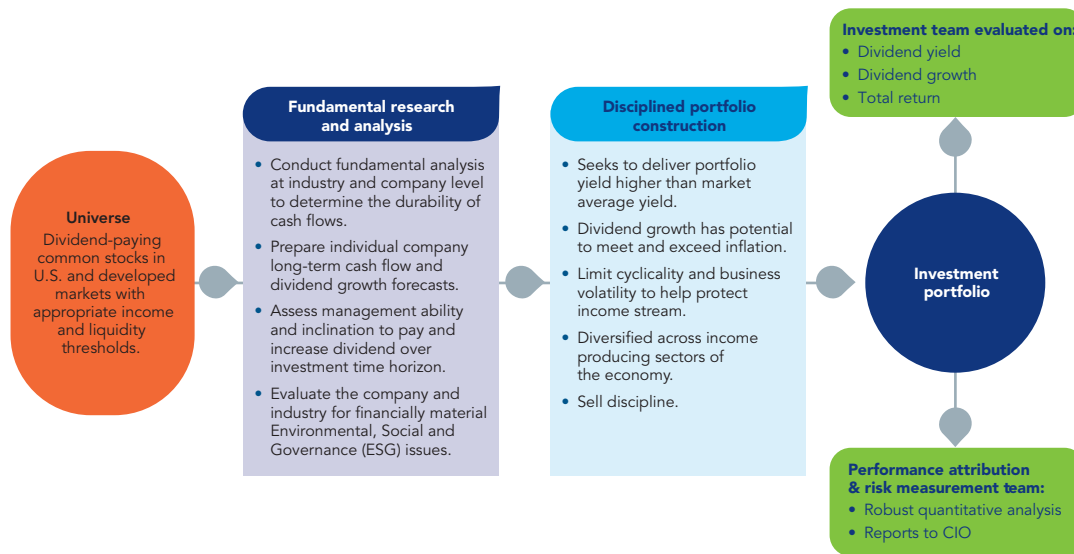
Universe
Dividend-paying common stocks in U.S. and developed markets with appropriate income and liquidity thresholds.

Fundamental research and analysis

- Conduct fundamental analysis at industry and company level to determine the durability of cash flows.
- Prepare individual company long-term cash flow and dividend growth forecasts.
- Assess management ability and inclination to pay and increase dividend over investment time horizon.
- Evaluate the company and industry for financially material Environmental, Social and Governance (ESG) issues.

Disciplined portfolio construction

- Seeks to deliver portfolio yield higher than market average yield.
- Dividend growth has potential to meet and exceed inflation.
- Limit cyclicality and business volatility to help protect income stream.
- Diversified across income producing sectors of the economy.
- Sell discipline.

Investment portfolio

Investment team evaluated on:
- Dividend yield
- Dividend growth
- Total return

Performance attribution & risk measurement team:
- Robust quantitative analysis
- Reports to CIO